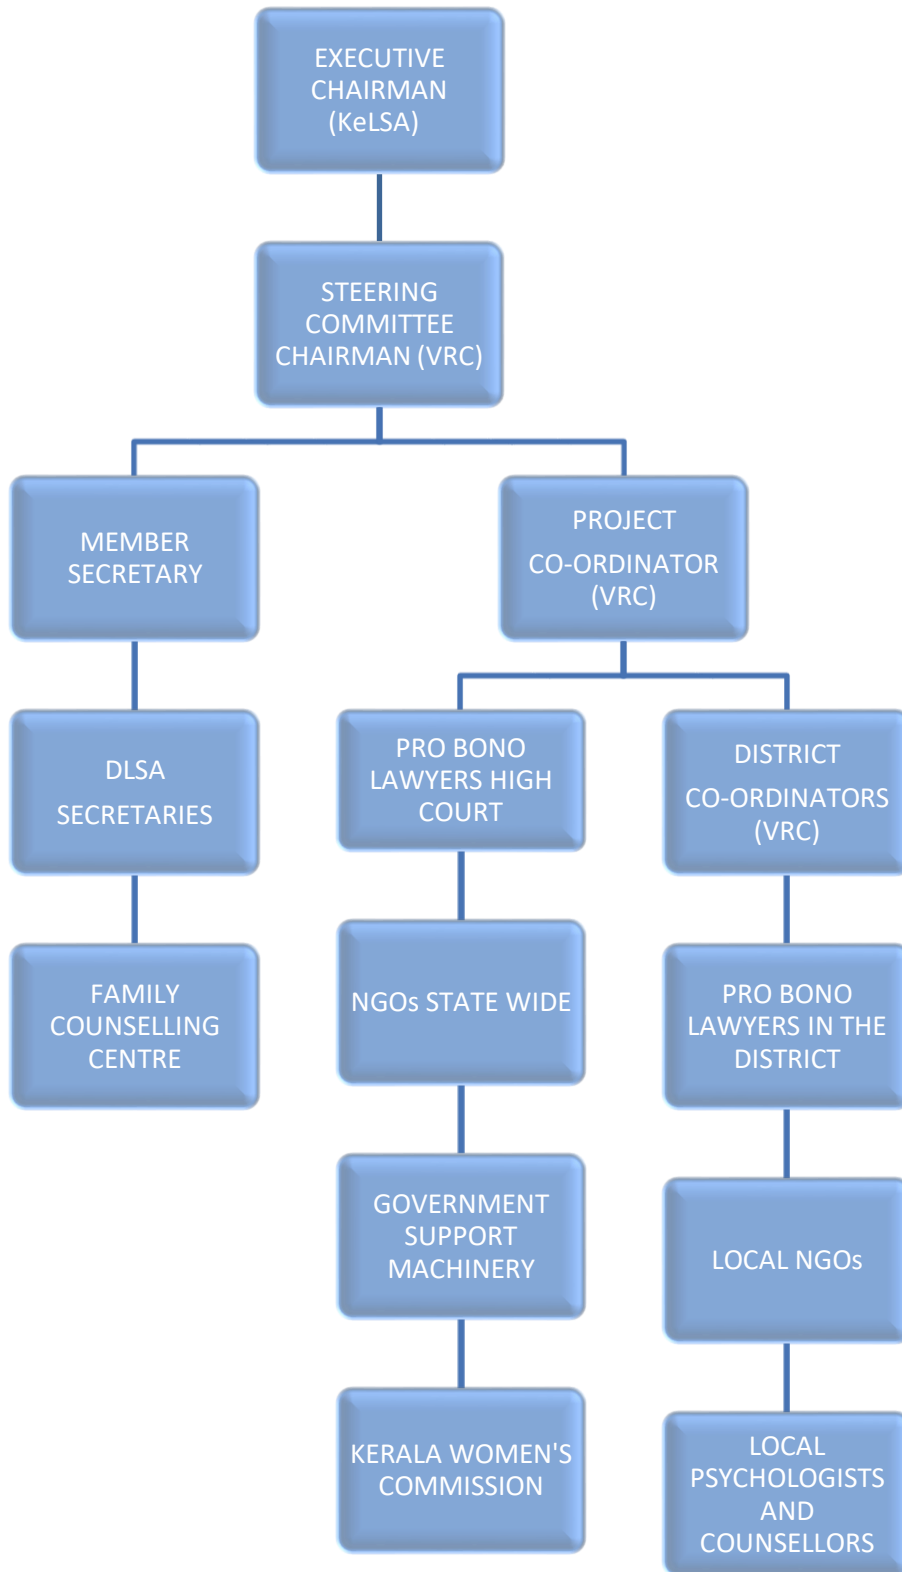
EXECUTIVE CHAIRMAN (KeLSA)

STEERING COMMITTEE CHAIRMAN (VRC)

MEMBER SECRETARY

DLSA SECRETARIES

FAMILY COUNSELLING CENTRE

PROJECT CO-ORDINATOR (VRC)

PRO BONO LAWYERS HIGH COURT

NGOs STATE WIDE

GOVERNMENT SUPPORT MACHINERY

KERALA WOMEN'S COMMISSION

DISTRICT CO-ORDINATORS (VRC)

PRO BONO LAWYERS IN THE DISTRICT

LOCAL NGOs

LOCAL PSYCHOLOGISTS AND COUNSELLORS